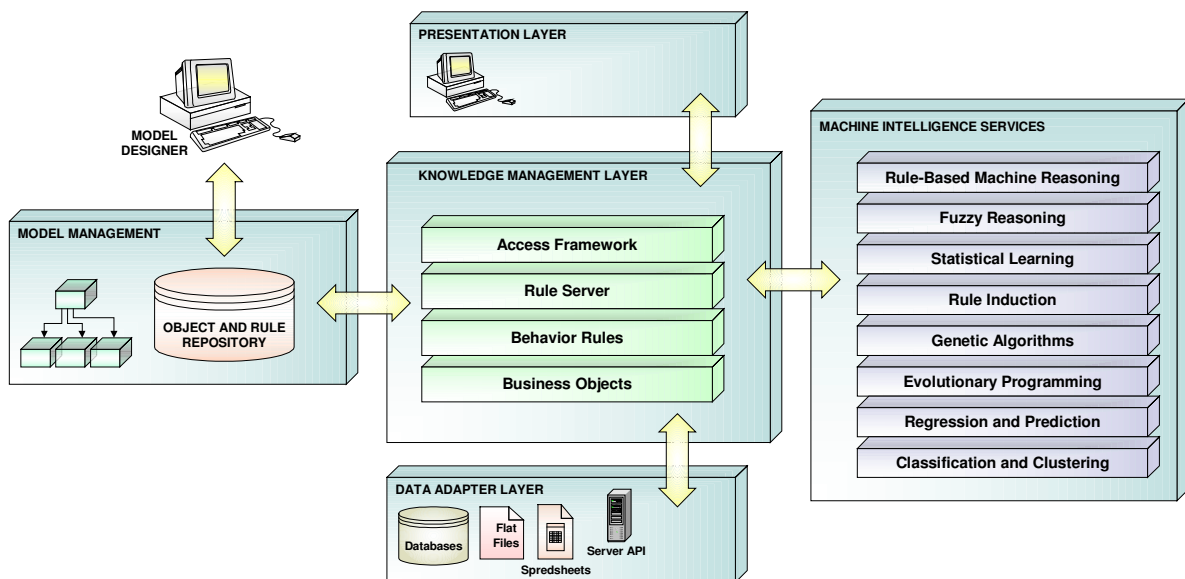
MODEL DESIGNER

PRESENTATION LAYER

MACHINE INTELLIGENCE SERVICES

Rule-Based Machine Reasoning

Fuzzy Reasoning

Statistical Learning

Rule Induction

Genetic Algorithms

Evolutionary Programming

Regression and Prediction

Classification and Clustering

KNOWLEDGE MANAGEMENT LAYER

Access Framework

Rule Server

Behavior Rules

Business Objects

MODEL MANAGEMENT

OBJECT AND RULE REPOSITORY

DATA ADAPTER LAYER

Databases

Flat Files

Spredsheets

Server API